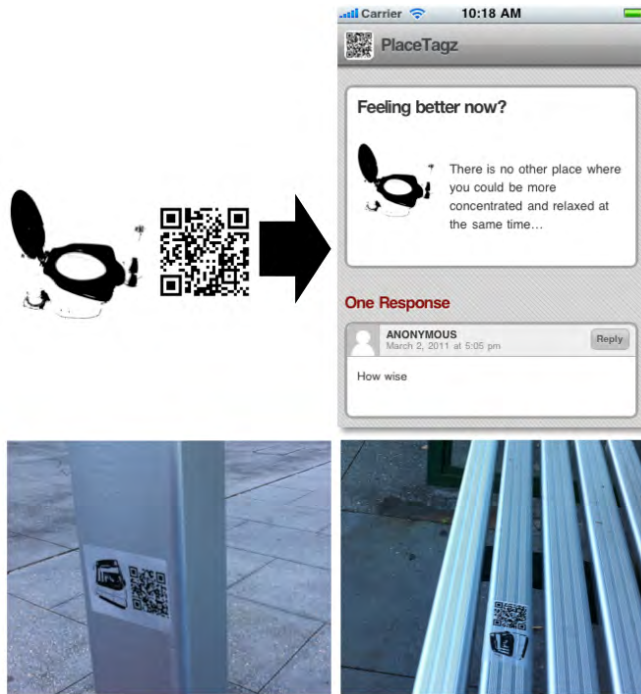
Carrier 10:18 AM

PlaceTagz

Feeling better now?

There is no other place where you could be more concentrated and relaxed at the same time...

One Response

ANONYMOUS
March 2, 2011 at 5:05 pm

Reply

How wise